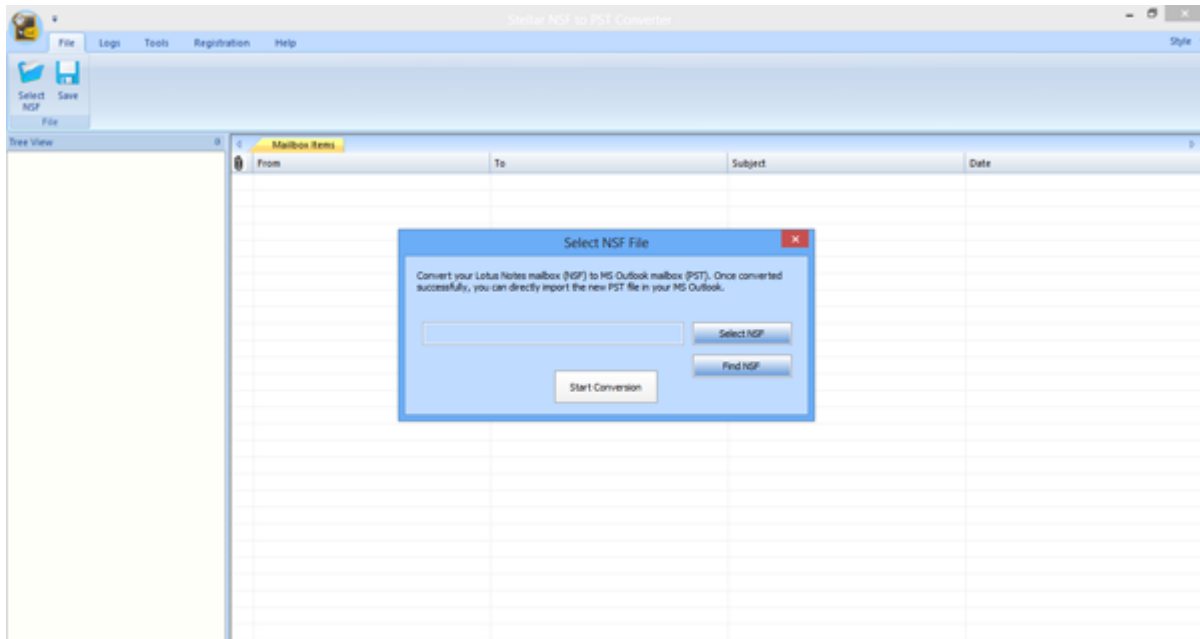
Stellar NSF to PST Converter

File Logs Tools Registration Help

Style

Select NSF Save

File

Tree View

Mailbox Items

| From | To | Subject | Date |
|---|---|---|---|

Select NSF File

Convert your Lotus Notes mailbox (NSF) to MS Outlook mailbox (PST). Once converted successfully, you can directly import the new PST file in your MS Outlook.

Select NSF

Find NSF

Start Conversion